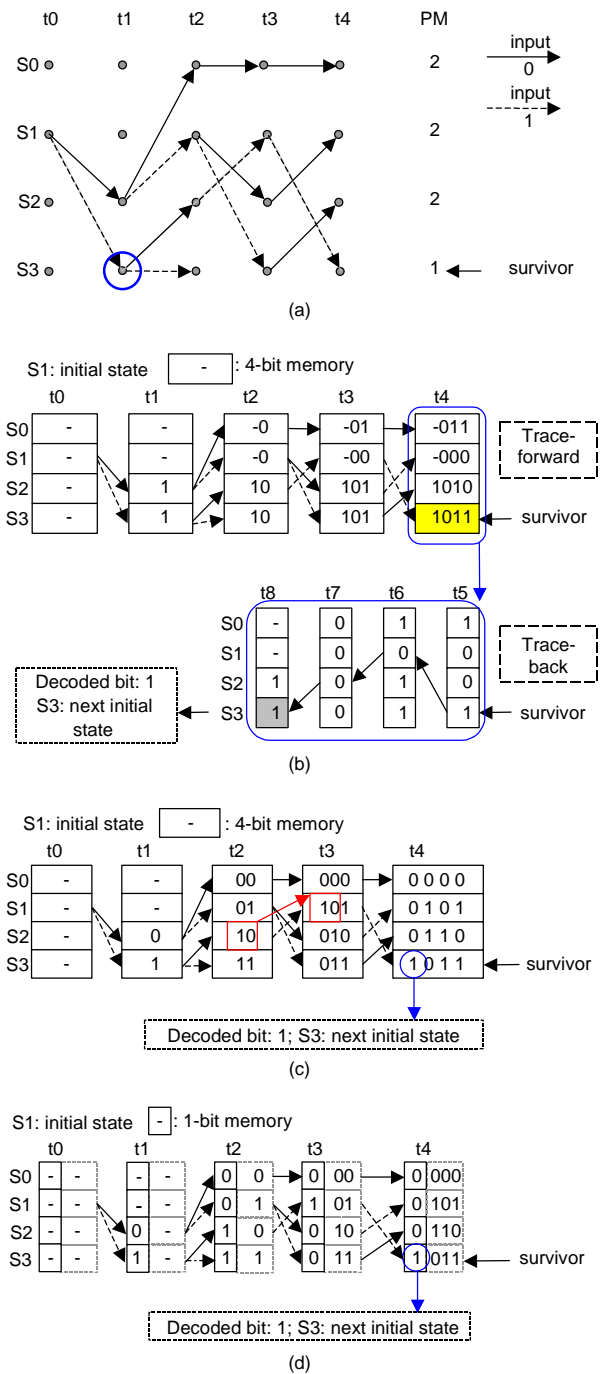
t0 t1 t2 t3 t4 PM

S0 2

S1 2

S2 2

S3 1

input 0

input 1

survivor

(a)

S1: initial state
- : 4-bit memory

t0 t1 t2 t3 t4

| | t0 | t1 | t2 | t3 | t4 |
|---|---|---|---|---|---|
| S0 | - | - | -0 | -01 | -011 |
| S1 | - | - | -0 | -00 | -000 |
| S2 | - | 1 | 10 | 101 | 1010 |
| S3 | - | 1 | 10 | 101 | 1011 |

Trace-forward

survivor

| | t8 | t7 | t6 | t5 |
|---|---|---|---|---|
| S0 | - | 0 | 1 | 1 |
| S1 | - | 0 | 0 | 0 |
| S2 | 1 | 0 | 1 | 0 |
| S3 | 1 | 0 | 1 | 1 |

Trace-back

survivor

Decoded bit: 1
S3: next initial state

(b)

S1: initial state
- : 4-bit memory

| | t0 | t1 | t2 | t3 | t4 |
|---|---|---|---|---|---|
| S0 | - | - | 00 | 000 | 0 0 0 0 |
| S1 | - | - | 01 | 101 | 0 1 0 1 |
| S2 | - | 0 | 10 | 010 | 0 1 1 0 |
| S3 | - | 1 | 11 | 011 | 1 0 1 1 |

survivor

Decoded bit: 1; S3: next initial state

(c)

S1: initial state
- : 1-bit memory

| | t0 | t1 | t2 | t3 | t4 |
|---|---|---|---|---|---|
| S0 | - - | - - | 0 0 | 0 00 | 0 000 |
| S1 | - - | - - | 0 1 | 1 01 | 0 101 |
| S2 | - - | 0 - | 1 0 | 0 10 | 0 110 |
| S3 | - - | 1 - | 1 1 | 0 11 | 1 011 |

survivor

Decoded bit: 1; S3: next initial state

(d)